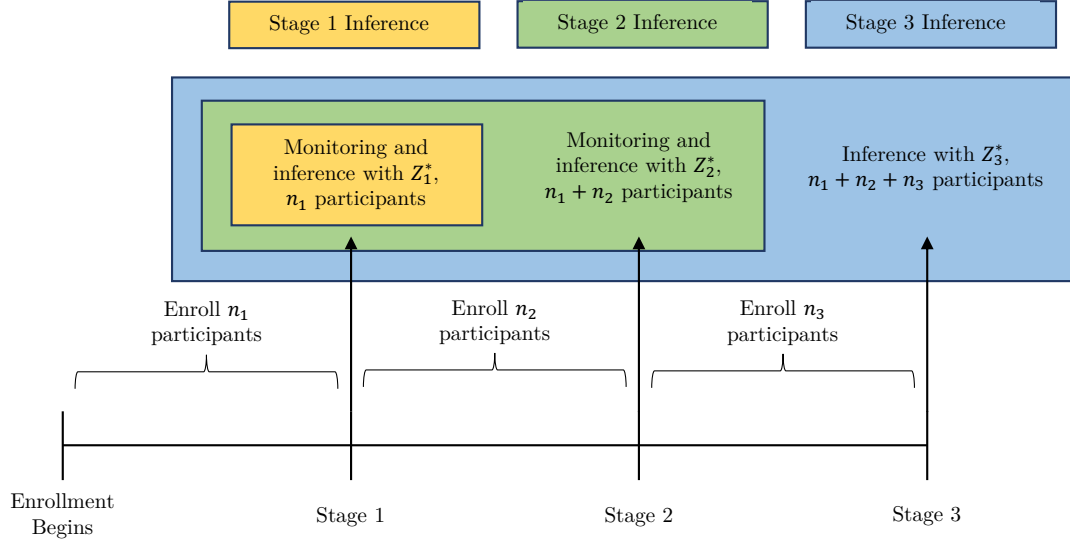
Stage 1 Inference

Stage 2 Inference

Stage 3 Inference

Monitoring and inference with $Z_1^*$, $n_1$ participants

Monitoring and inference with $Z_2^*$, $n_1 + n_2$ participants

Inference with $Z_3^*$, $n_1 + n_2 + n_3$ participants

Enroll $n_1$ participants

Enroll $n_2$ participants

Enroll $n_3$ participants

Enrollment Begins

Stage 1

Stage 2

Stage 3